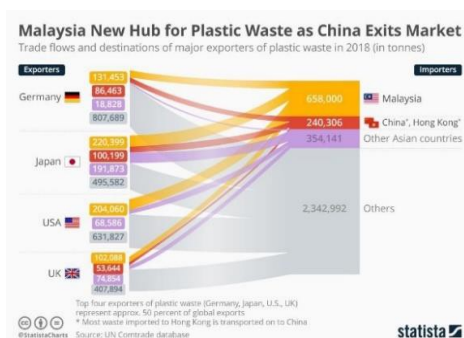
Malaysia New Hub for Plastic Waste as China Exits Market
Trade flows and destinations of major exporters of plastic waste in 2018 (in tonnes)

Exporters

Germany
131,453
86,463
18,828
807,689

Japan
220,399
100,199
191,873
495,582

USA
204,060
68,586
631,827

UK
102,088
53,644
74,854
407,894

Importers

658,000 Malaysia
240,306 China*, Hong Kong*
354,141 Other Asian countries
2,342,992 Others

Top four exporters of plastic waste (Germany, Japan, U.S., UK) represent approx. 50 percent of global exports
* Most waste imported to Hong Kong is transported on to China
@StatistaCharts Source: UN Comtrade database

statista